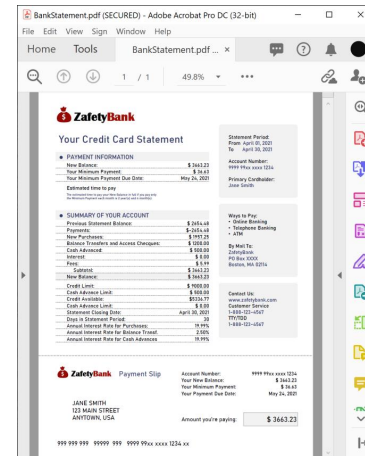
BankStatement.pdf (SECURED) - Adobe Acrobat Pro DC (32-bit)

File Edit View Sign Window Help

Home Tools BankStatement.pdf ... ×

1 / 1 49.8% •••

ZafetyBank

Your Credit Card Statement

Statement Period:
From April 01, 2021
To April 30, 2021

Account Number:
9999 99xx xxxx 1234

Primary Cardholder:
Jane Smith

• PAYMENT INFORMATION

| | |
|---|---|
| New Balance: | $ 3663.23 |
| Your Minimum Payment: | $ 36.63 |
| Your Minimum Payment Due Date: | May 24, 2021 |

Estimated time to pay

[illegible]

• SUMMARY OF YOUR ACCOUNT

| | |
|---|---|
| Previous Statement Balance: | $ 2654.48 |
| Payments: | $ -2654.48 |
| New Purchases: | $ 1957.25 |
| Balance Transfers and Access Cheques: | $ 1200.00 |
| Cash Advanced: | $ 500.00 |
| Interest: | $ 0.00 |
| Fees: | $ 5.99 |
| Subtotal: | $ 3663.23 |
| New Balance: | $ 3663.23 |
| Credit Limit: | $ 9000.00 |
| Cash Advance Limit: | $ 500.00 |
| Credit Available: | $5336.77 |
| Cash Advance Limit: | $ 0.00 |
| Statement Closing Date: | April 30, 2021 |
| Days in Statement Period: | 30 |
| Annual Interest Rate for Purchases: | 19.99% |
| Annual Interest Rate for Balance Transf. | 2.50% |
| Annual Interest Rate for Cash Advances | 19.99% |

Ways to Pay:
• Online Banking
• Telephone Banking
• ATM

By Mail To:
ZafetyBank
PO Box XXXX
Boston, MA 02114

Contact Us:
www.zafetybank.com
Customer Service
1-888-123-4567
TTY/TDD
1-888-123-4567

ZafetyBank Payment Slip

| | |
|---|---|
| Account Number: | 9999 99xx xxxx 1234 |
| Your New Balance: | $ 3663.23 |
| Your Minimum Payment: | $ 36.63 |
| Your Payment Due Date: | May 24, 2021 |

JANE SMITH
123 MAIN STREET
ANYTOWN, USA

Amount you're paying: $ 3663.23

999 999 999 99999 999 9999 99xx xxxx 1234 xx